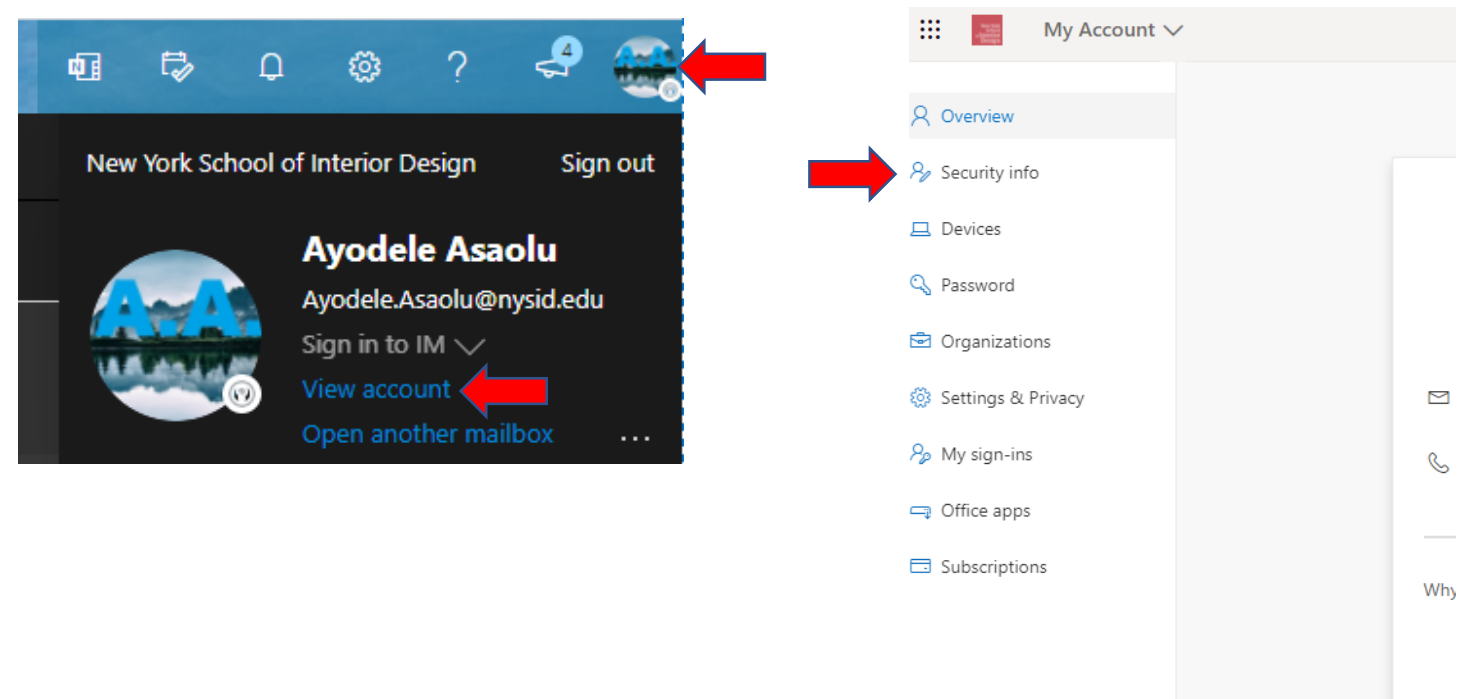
4

New York School of Interior Design

Sign out

Ayodele Asaolu

Ayodele.Asaolu@nysid.edu

Sign in to IM

View account

Open another mailbox

...

My Account

Overview

Security info

Devices

Password

Organizations

Settings & Privacy

My sign-ins

Office apps

Subscriptions

Why